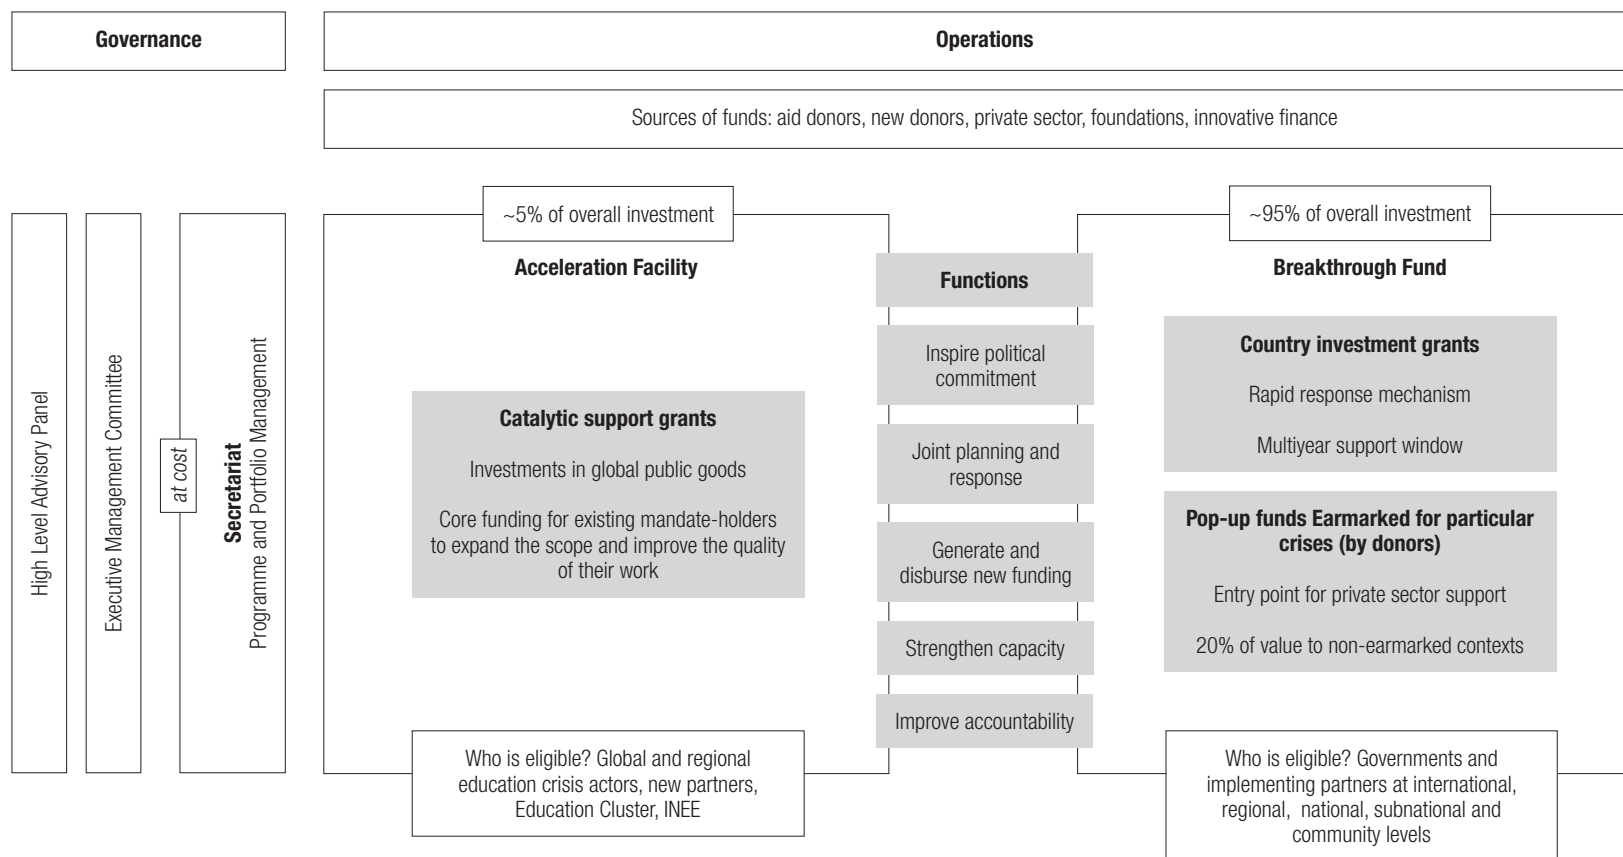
Governance

Operations

Sources of funds: aid donors, new donors, private sector, foundations, innovative finance

High Level Advisory Panel

Executive Management Committee

at cost

Secretariat
Programme and Portfolio Management

~5% of overall investment

Acceleration Facility

Catalytic support grants

Investments in global public goods

Core funding for existing mandate-holders to expand the scope and improve the quality of their work

Who is eligible? Global and regional education crisis actors, new partners, Education Cluster, INEE

Functions

Inspire political commitment

Joint planning and response

Generate and disburse new funding

Strengthen capacity

Improve accountability

~95% of overall investment

Breakthrough Fund

Country investment grants

Rapid response mechanism

Multiyear support window

Pop-up funds Earmarked for particular crises (by donors)

Entry point for private sector support

20% of value to non-earmarked contexts

Who is eligible? Governments and implementing partners at international, regional, national, subnational and community levels